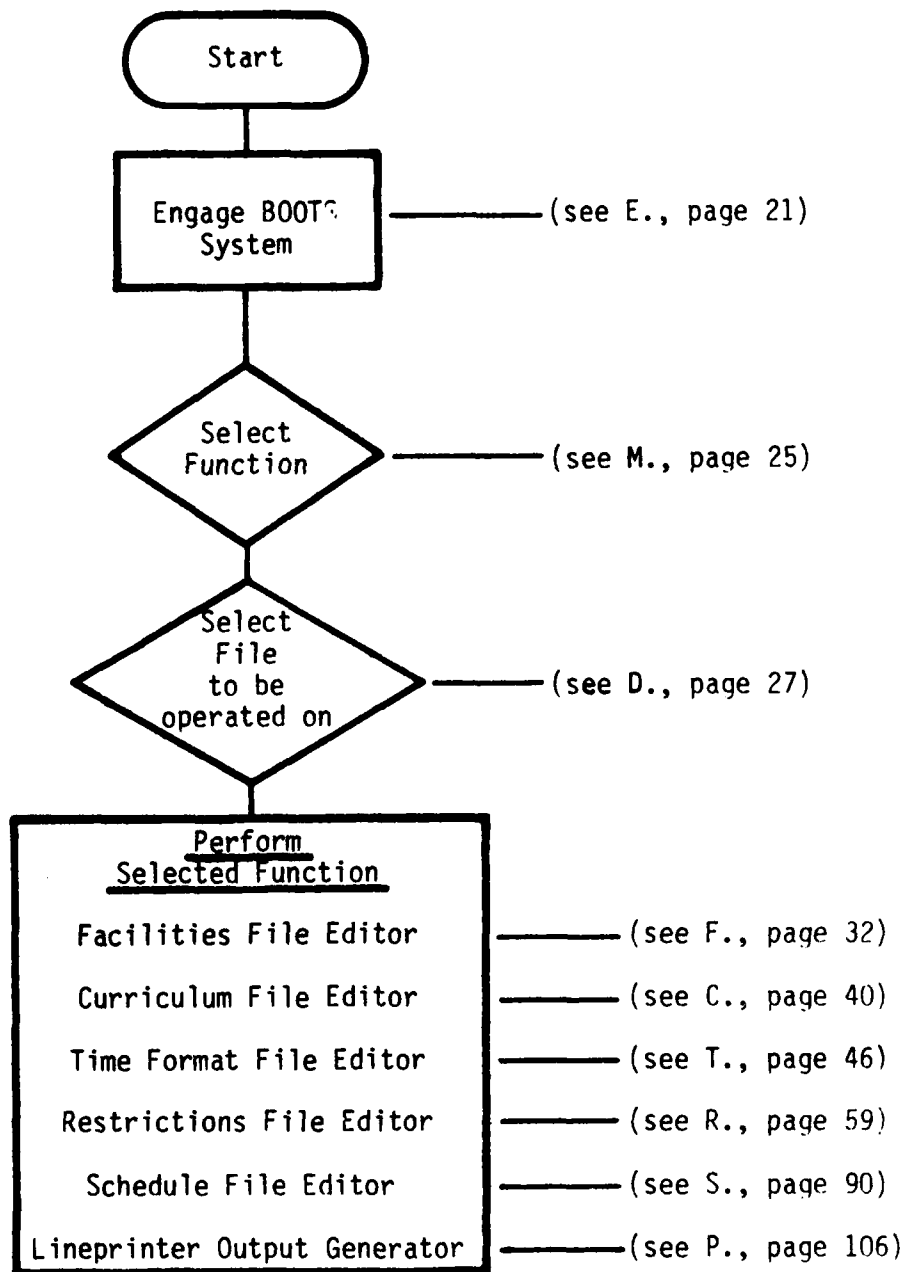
Start

Engage BOOTS System

(see E., page 21)

Select Function

(see M., page 25)

Select File to be operated on

(see D., page 27)

Perform Selected Function

Facilities File Editor

(see F., page 32)

Curriculum File Editor

(see C., page 40)

Time Format File Editor

(see T., page 46)

Restrictions File Editor

(see R., page 59)

Schedule File Editor

(see S., page 90)

Lineprinter Output Generator

(see P., page 106)